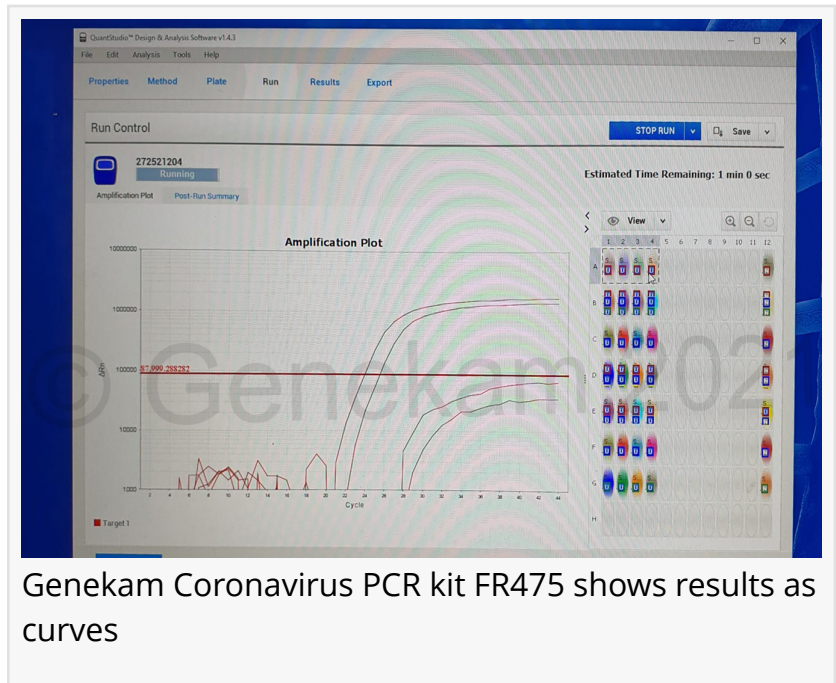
QuantStudio™ Design & Analysis Software v1.4.3

File Edit Analysis Tools Help

Properties Method Plate Run Results Export

Run Control

STOP RUN Save

272521204
Running

Estimated Time Remaining: 1 min 0 sec

Amplification Plot Post-Run Summary

Amplification Plot

View

1 2 3 4 5 6 7 8 9 10 11 12

A B C D E F G H

10000000
1000000
100000
10000
1000

87,999.288282

ΔRn

Cycle

Target 1

© Genekam 2021

Genekam Coronavirus PCR kit FR475 shows results as curves